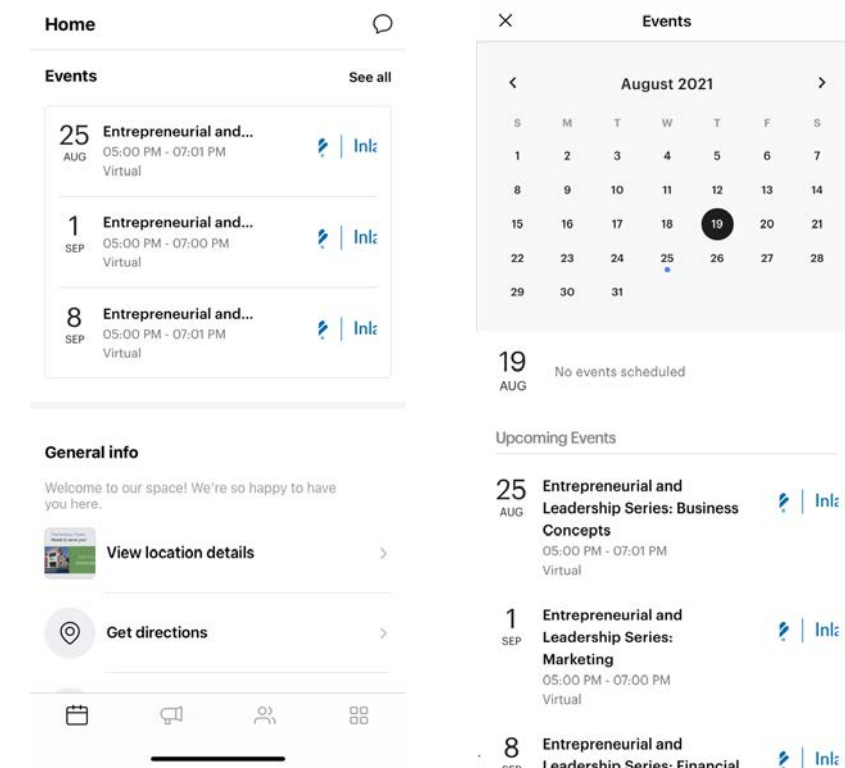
Home

Events See all

25 AUG Entrepreneurial and... 05:00 PM - 07:01 PM Virtual Inl

1 SEP Entrepreneurial and... 05:00 PM - 07:00 PM Virtual Inl

8 SEP Entrepreneurial and... 05:00 PM - 07:01 PM Virtual Inl

General info

Welcome to our space! We're so happy to have you here.

View location details

Get directions

×
Events

August 2021

| S | M | T | W | T | F | S |
|---|---|---|---|---|---|---|
| 1 | 2 | 3 | 4 | 5 | 6 | 7 |
| 8 | 9 | 10 | 11 | 12 | 13 | 14 |
| 15 | 16 | 17 | 18 | 19 | 20 | 21 |
| 22 | 23 | 24 | 25 | 26 | 27 | 28 |
| 29 | 30 | 31 | | | | |

19 AUG No events scheduled

Upcoming Events

25 AUG Entrepreneurial and Leadership Series: Business Concepts 05:00 PM - 07:01 PM Virtual Inl

1 SEP Entrepreneurial and Leadership Series: Marketing 05:00 PM - 07:00 PM Virtual Inl

8 SEP Entrepreneurial and Leadership Series: Financial Inl